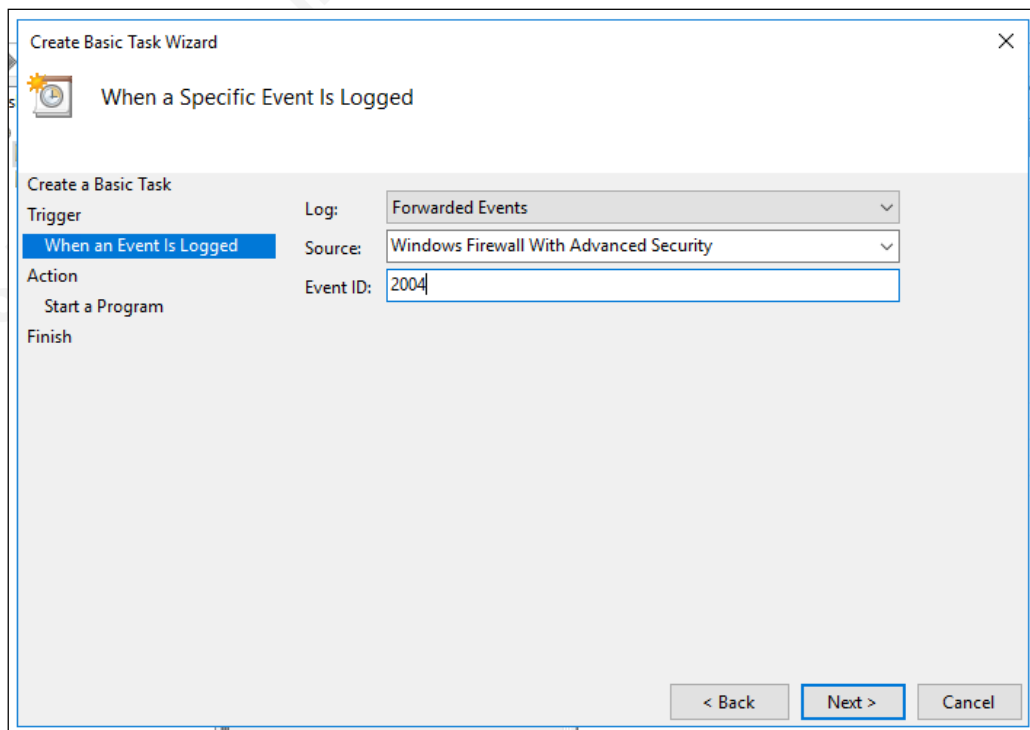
Create Basic Task Wizard

When a Specific Event Is Logged

Create a Basic Task
Trigger
When an Event Is Logged
Action
Start a Program
Finish

Log: Forwarded Events
Source: Windows Firewall With Advanced Security
Event ID: 2004

< Back
Next >
Cancel